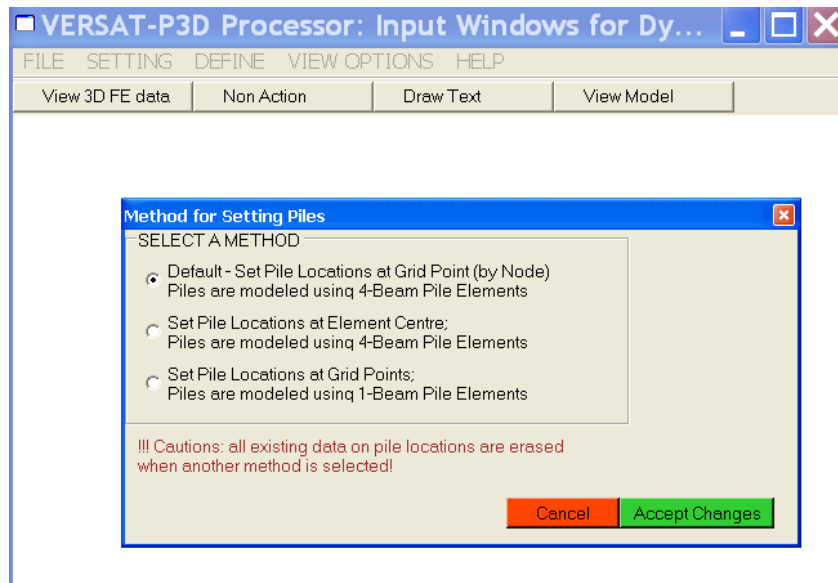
VERSAT-P3D Processor: Input Windows for Dy...

FILE SETTING DEFINE VIEW OPTIONS HELP

View 3D FE data | Non Action | Draw Text | View Model

Method for Setting Piles

SELECT A METHOD

Default - Set Pile Locations at Grid Point (by Node) Piles are modeled using 4-Beam Pile Elements

Set Pile Locations at Element Centre; Piles are modeled using 4-Beam Pile Elements

Set Pile Locations at Grid Points; Piles are modeled using 1-Beam Pile Elements

!!! Cautions: all existing data on pile locations are erased when another method is selected!

Cancel

Accept Changes